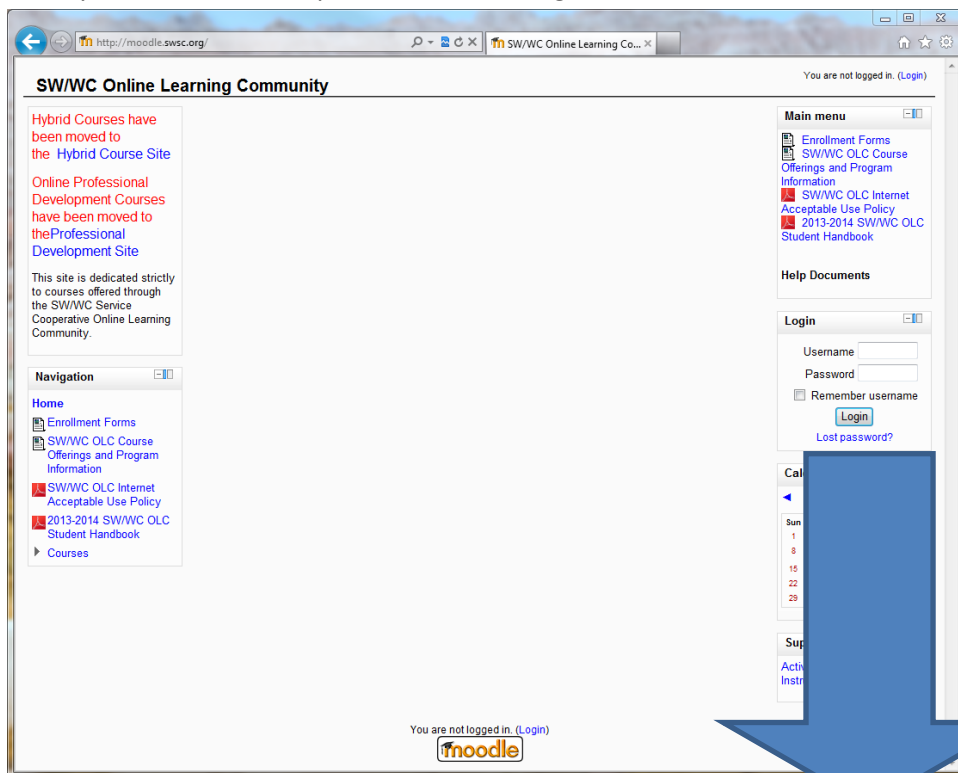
http://moodle.swsc.org/

SW/WC Online Learning Co...

SW/WC Online Learning Community

You are not logged in. (Login)

Hybrid Courses have been moved to the Hybrid Course Site

Online Professional Development Courses have been moved to theProfessional Development Site

This site is dedicated strictly to courses offered through the SW/WC Service Cooperative Online Learning Community.

Navigation

Home

Enrollment Forms

SW/WC OLC Course Offerings and Program Information

SW/WC OLC Internet Acceptable Use Policy

2013-2014 SW/WC OLC Student Handbook

Courses

Main menu

Enrollment Forms

SW/WC OLC Course Offerings and Program Information

SW/WC OLC Internet Acceptable Use Policy

2013-2014 SW/WC OLC Student Handbook

Help Documents

Login

Username

Password

Remember username

Login

Lost password?

Cal

Sun

1

8

15

22

29

Sup

Activ

Instr

You are not logged in. (Login)

moodle